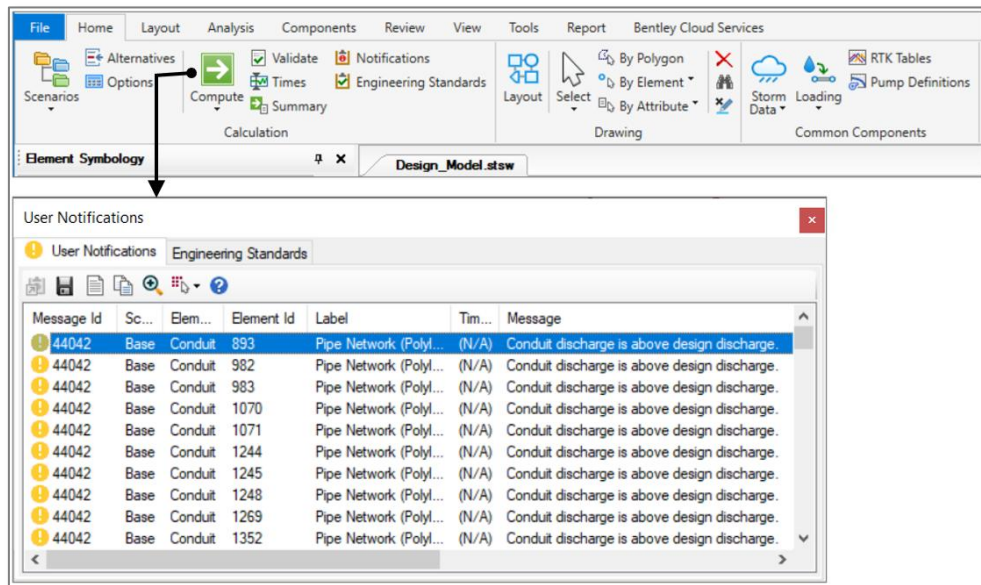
File Home Layout Analysis Components Review View Tools Report Bentley Cloud Services

Scenarios
Alternatives
Options
Compute
Validate
Times
Summary
Notifications
Engineering Standards
Calculation
Layout
Select
By Polygon
By Element
By Attribute
Drawing
Storm Data
Loading
RTK Tables
Pump Definitions
Common Components

Element Symbology
Design_Model.stsw

User Notifications
User Notifications Engineering Standards

| Message Id | Sc... | Elem... | Element Id | Label | Tim... | Message |
|---|---|---|---|---|---|---|
| 44042 | Base | Conduit | 893 | Pipe Network (Polyl... | (N/A) | Conduit discharge is above design discharge. |
| 44042 | Base | Conduit | 982 | Pipe Network (Polyl... | (N/A) | Conduit discharge is above design discharge. |
| 44042 | Base | Conduit | 983 | Pipe Network (Polyl... | (N/A) | Conduit discharge is above design discharge. |
| 44042 | Base | Conduit | 1070 | Pipe Network (Polyl... | (N/A) | Conduit discharge is above design discharge. |
| 44042 | Base | Conduit | 1071 | Pipe Network (Polyl... | (N/A) | Conduit discharge is above design discharge. |
| 44042 | Base | Conduit | 1244 | Pipe Network (Polyl... | (N/A) | Conduit discharge is above design discharge. |
| 44042 | Base | Conduit | 1245 | Pipe Network (Polyl... | (N/A) | Conduit discharge is above design discharge. |
| 44042 | Base | Conduit | 1248 | Pipe Network (Polyl... | (N/A) | Conduit discharge is above design discharge. |
| 44042 | Base | Conduit | 1269 | Pipe Network (Polyl... | (N/A) | Conduit discharge is above design discharge. |
| 44042 | Base | Conduit | 1352 | Pipe Network (Polyl... | (N/A) | Conduit discharge is above design discharge. |